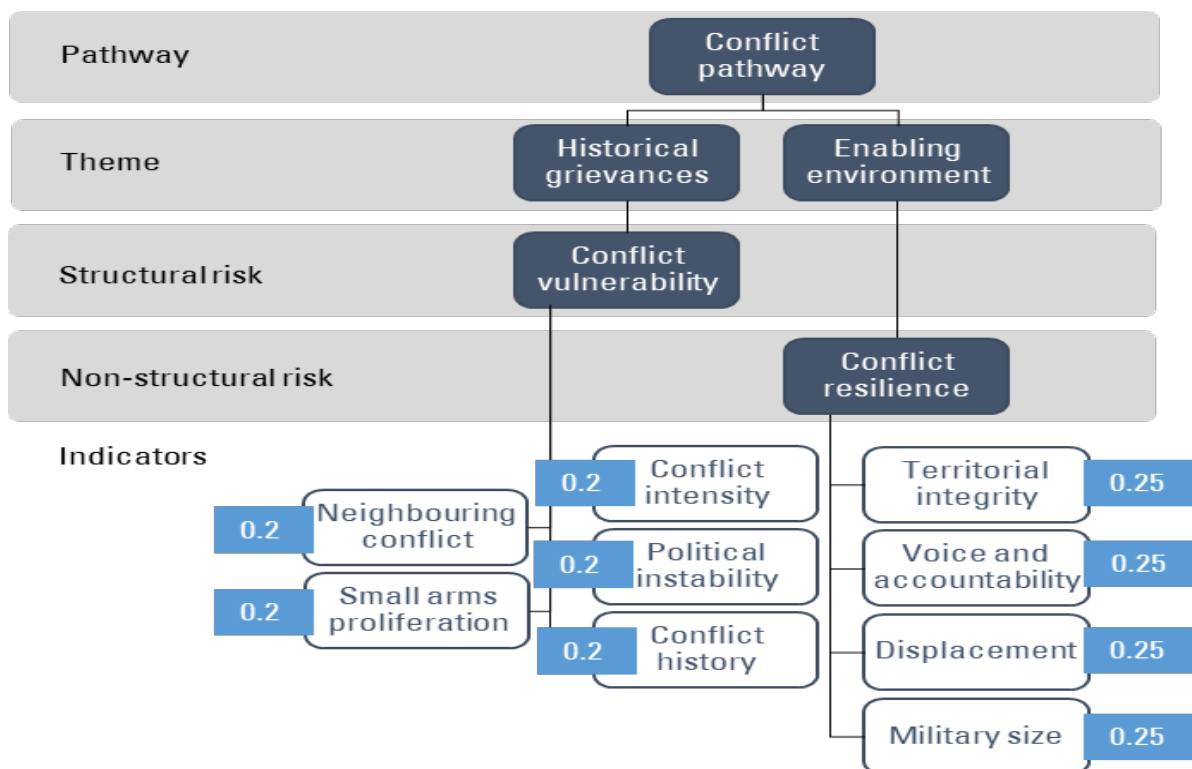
Pathway

Conflict pathway

Theme

Historical grievances

Enabling environment

Structural risk

Conflict vulnerability

Non-structural risk

Conflict resilience

Indicators

0.2 Conflict intensity

0.2 Neighbouring conflict

0.2 Political instability

0.2 Small arms proliferation

0.2 Conflict history

Territorial integrity 0.25

Voice and accountability 0.25

Displacement 0.25

Military size 0.25